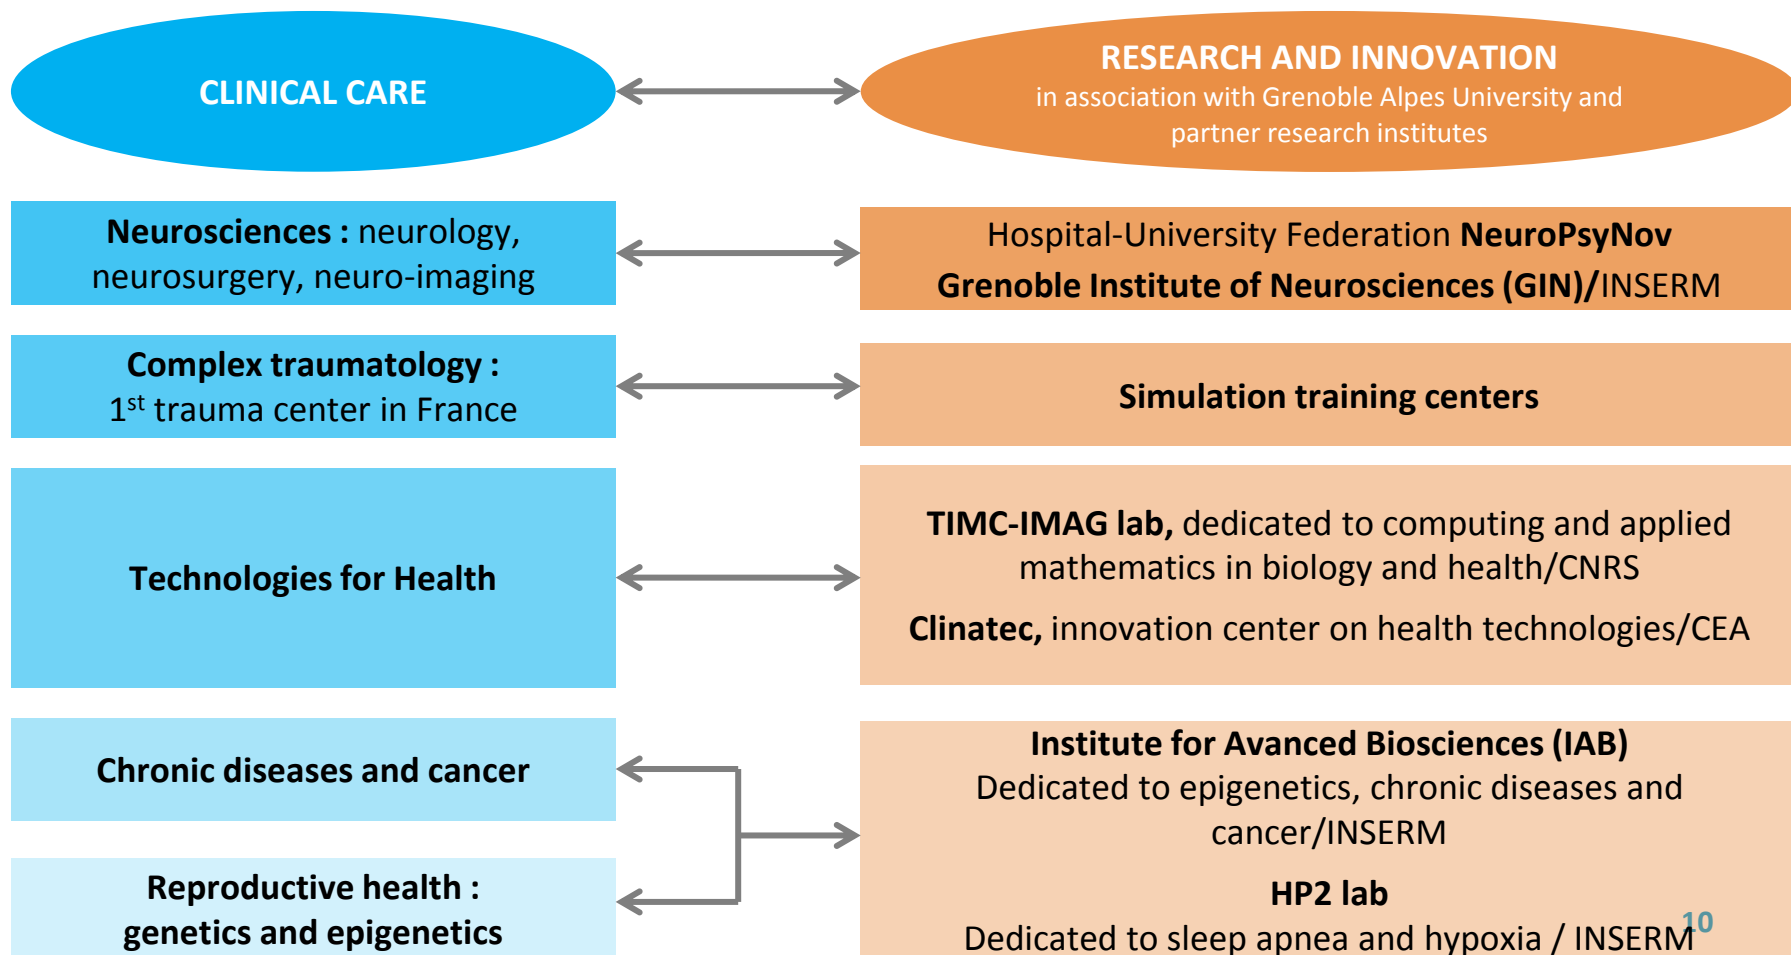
CLINICAL CARE

RESEARCH AND INNOVATION
in association with Grenoble Alpes University and partner research institutes

Neurosciences : neurology, neurosurgery, neuro-imaging

Hospital-University Federation NeuroPsyNov
Grenoble Institute of Neurosciences (GIN)/INSERM

Complex traumatology :
1$^{st}$ trauma center in France

Simulation training centers

Technologies for Health

TIMC-IMAG lab, dedicated to computing and applied mathematics in biology and health/CNRS

Clinatec, innovation center on health technologies/CEA

Chronic diseases and cancer

Reproductive health : genetics and epigenetics

Institute for Avanced Biosciences (IAB)
Dedicated to epigenetics, chronic diseases and cancer/INSERM

HP2 lab
Dedicated to sleep apnea and hypoxia / INSERM

10